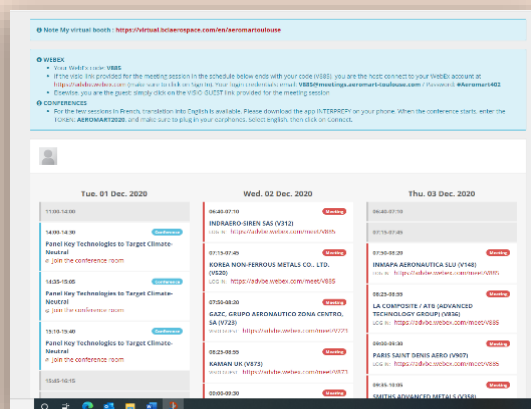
Note My virtual booth : https://virtual.bciaerospace.com/en/aeromartoulouse

WEBEX
• Your WebEx code: V885
• If the visio link provided for the meeting session in the schedule below ends with your code (V885) you are the host: connect to your WebEx account at https://advbe.webex.com (make sure to click on Sign in). Your login (username) is email: V885@meetings.aeromart-toulouse.com / Password: @Aeromart402
• Otherwise, you are the guest: directly click on the VISIO-GUEST link provided for the meeting session

CONFERENCES
• For the two sessions in French, translation into English is available. Please download the app INTERPREFY on your phone. When the conference starts, enter the TOKEN: AEROMART2020, and make sure to plug in your earphones, select English, then click on connect.

Tue. 01 Dec. 2020

11:05-14:30

14:05-14:30 Conference
Panel Key Technologies to Target Climate-Neutral
Join the conference room

14:35-15:05 Conference
Panel Key Technologies to Target Climate-Neutral
Join the conference room

15:15-15:40 Conference
Panel Key Technologies to Target Climate-Neutral
Join the conference room

15:45-16:15

Wed. 02 Dec. 2020

06:40-07:10 Meeting
INDRAERO-SIREN SAS (V312)
LOG IN: https://advbe.webex.com/meet/V885

07:15-07:45 Meeting
KOREA NON-FERROUS METALS CO., LTD. (V520)
LOG IN: https://advbe.webex.com/meet/V885

07:50-08:20 Meeting
GAZC, GRUPO AERONAUTICO ZONA CENTRO, SA (V723)
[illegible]: https://advbe.webex.com/meet/V723

08:25-08:55 Meeting
KAMAN UK (V873)
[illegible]: https://advbe.webex.com/meet/V873

09:00-09:30 Meeting

Thu. 03 Dec. 2020

06:40-07:10

07:50-08:20 Meeting
INMAPA AERONAUTICA SLU (V148)
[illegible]: https://advbe.webex.com/meet/V148

08:25-08:55 Meeting
LA COMPOSITE / ATS (ADVANCED TECHNOLOGY GROUP) (V836)
LOG IN: https://advbe.webex.com/meet/V885

09:00-09:30 Meeting
PARIS SAINT DENIS AERO (V907)
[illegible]: https://advbe.webex.com/meet/V907

09:35-10:05 Meeting
SMITHS ADVANCED METALS (V358)